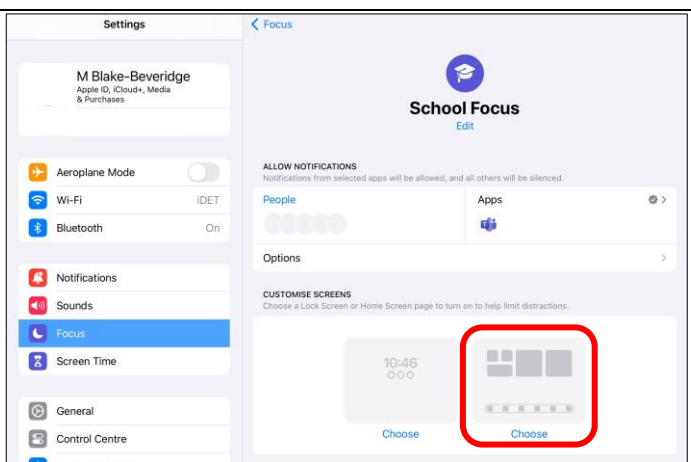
Settings

M Blake-Beveridge
Apple ID, iCloud+, Media & Purchases

Aeroplane Mode
Wi-Fi iDET
Bluetooth On

Notifications
Sounds
Focus
Screen Time

General
Control Centre

Focus

School Focus
Edit

ALLOW NOTIFICATIONS
Notifications from selected apps will be allowed, and all others will be silenced.

People
Apps

Options

CUSTOMISE SCREENS
Choose a Lock Screen or Home Screen page to turn on to help limit distractions.

10:46

Choose
Choose